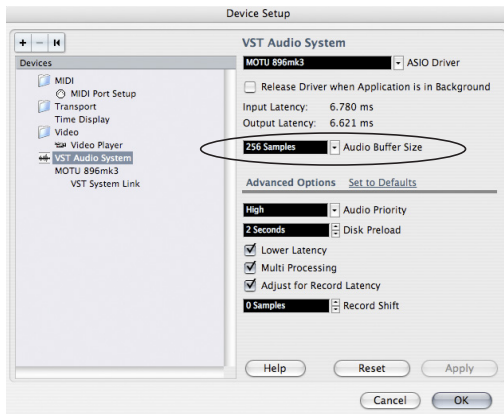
Device Setup

+ − ⏮

Devices

MIDI
MIDI Port Setup
Transport
Time Display
Video
Video Player
VST Audio System
MOTU 896mk3
VST System Link

VST Audio System

MOTU 896mk3 ASIO Driver

Release Driver when Application is in Background

Input Latency: 6.780 ms
Output Latency: 6.621 ms

256 Samples Audio Buffer Size

Advanced Options Set to Defaults

High Audio Priority
2 Seconds Disk Preload
Lower Latency
Multi Processing
Adjust for Record Latency
0 Samples Record Shift

Help Reset Apply

Cancel OK